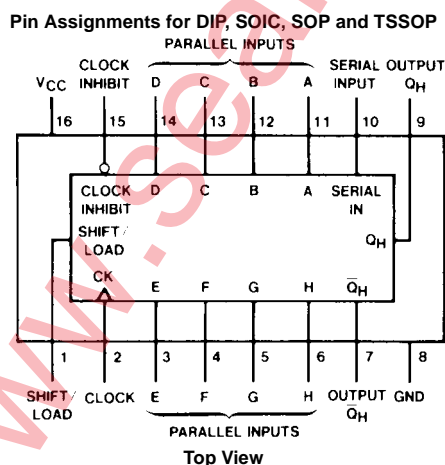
Pin Assignments for DIP, SOIC, SOP and TSSOP

PARALLEL INPUTS

$V_{CC}$ CLOCK INHIBIT D C B A SERIAL INPUT OUTPUT $Q_H$

16 15 14 13 12 11 10 9

CLOCK INHIBIT D C B A SERIAL IN

SHIFT/ LOAD

$Q_H$

CK E F G H $\overline{Q}_H$

1 2 3 4 5 6 7 8

SHIFT/ LOAD CLOCK E F G H OUTPUT $\overline{Q}_H$ GND

PARALLEL INPUTS

Top View

www.Sea